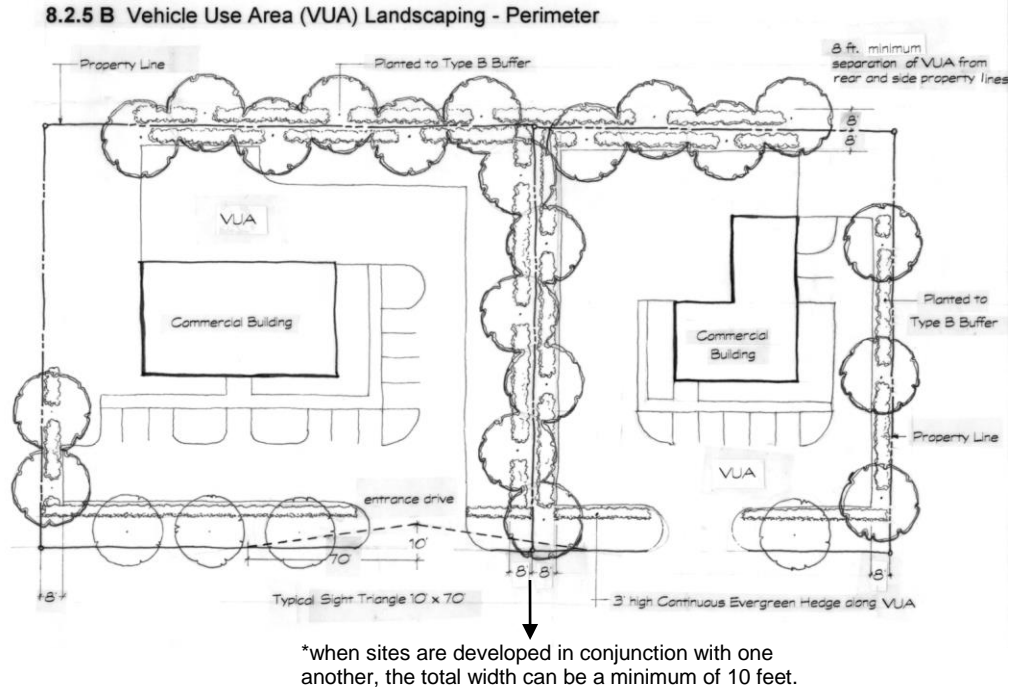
8.2.5 B Vehicle Use Area (VUA) Landscaping - Perimeter

Property Line

Planted to Type B Buffer

8 ft. minimum separation of VUA from rear and side property lines

8

8

VUA

Commercial Building

Commercial Building

Planted to Type B Buffer

Property Line

VUA

entrance drive

10'

70'

8

8 8

8

Typical Sight Triangle 10' x 70'

3' high Continuous Evergreen Hedge along VUA

*when sites are developed in conjunction with one another, the total width can be a minimum of 10 feet.